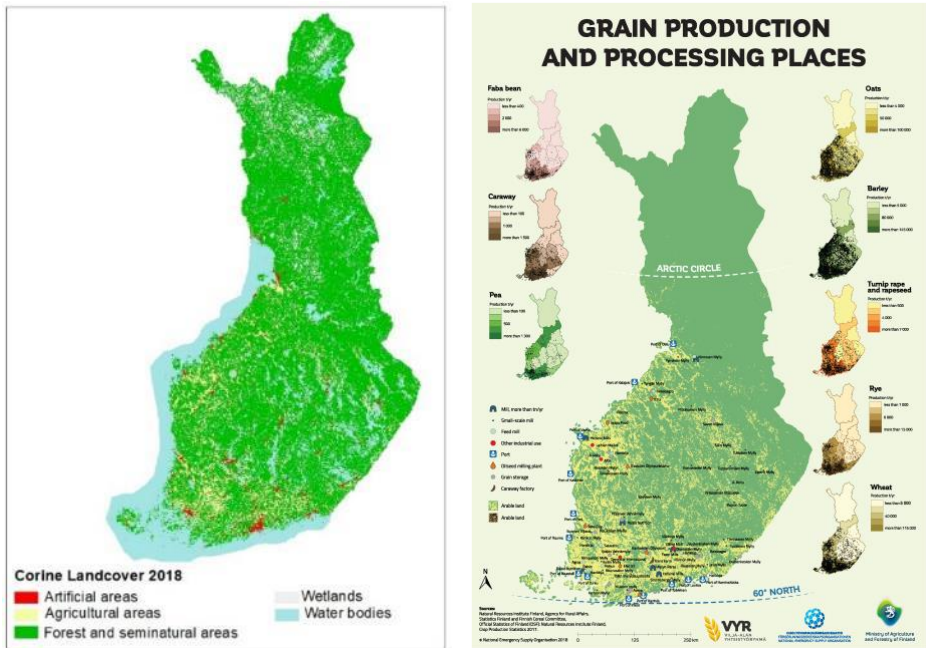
Corine Landcover 2018
Artificial areas
Agricultural areas
Forest and seminatural areas
Wetlands
Water bodies

GRAIN PRODUCTION AND PROCESSING PLACES

Faba bean
Production t/yr
less than 400
2 000
more than 4 000

Caraway
Production t/yr
less than 100
1 000
more than 1 500

Pea
Production t/yr
less than 100
500
more than 1 300

Oats
Production t/yr
less than 4 000
50 000
more than 100 000

Barley
Production t/yr
less than 5 000
80 000
more than 120 000

Turnip rape and rapeseed
Production t/yr
less than 600
2 000
more than 7 000

Rye
Production t/yr
less than 1 000
8 000
more than 13 000

Wheat
Production t/yr
less than 8 000
60 000
more than 115 000

ARCTIC CIRCLE
60° NORTH

Mill, more than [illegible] t/yr
Small-scale mill
Feed mill
Other industrial use
Port
Oilseed milling plant
Grain storage
Caraway factory
Arable land
Arable land

N
0 125 250 km

Sources:
National Resources Institute Finland, Agency for Rural Affairs, Statistics Finland and Finnish Cereal Committee, Official Statistics of Finland (OSF): Natural Resources Institute Finland, Crop Production Statistics 2017.
© National Emergency Supply Organisation 2018

VYR VILJA-ALAN YHTEISTYÖRYHMÄ
NATIONAL EMERGENCY SUPPLY ORGANISATION
Ministry of Agriculture and Forestry of Finland